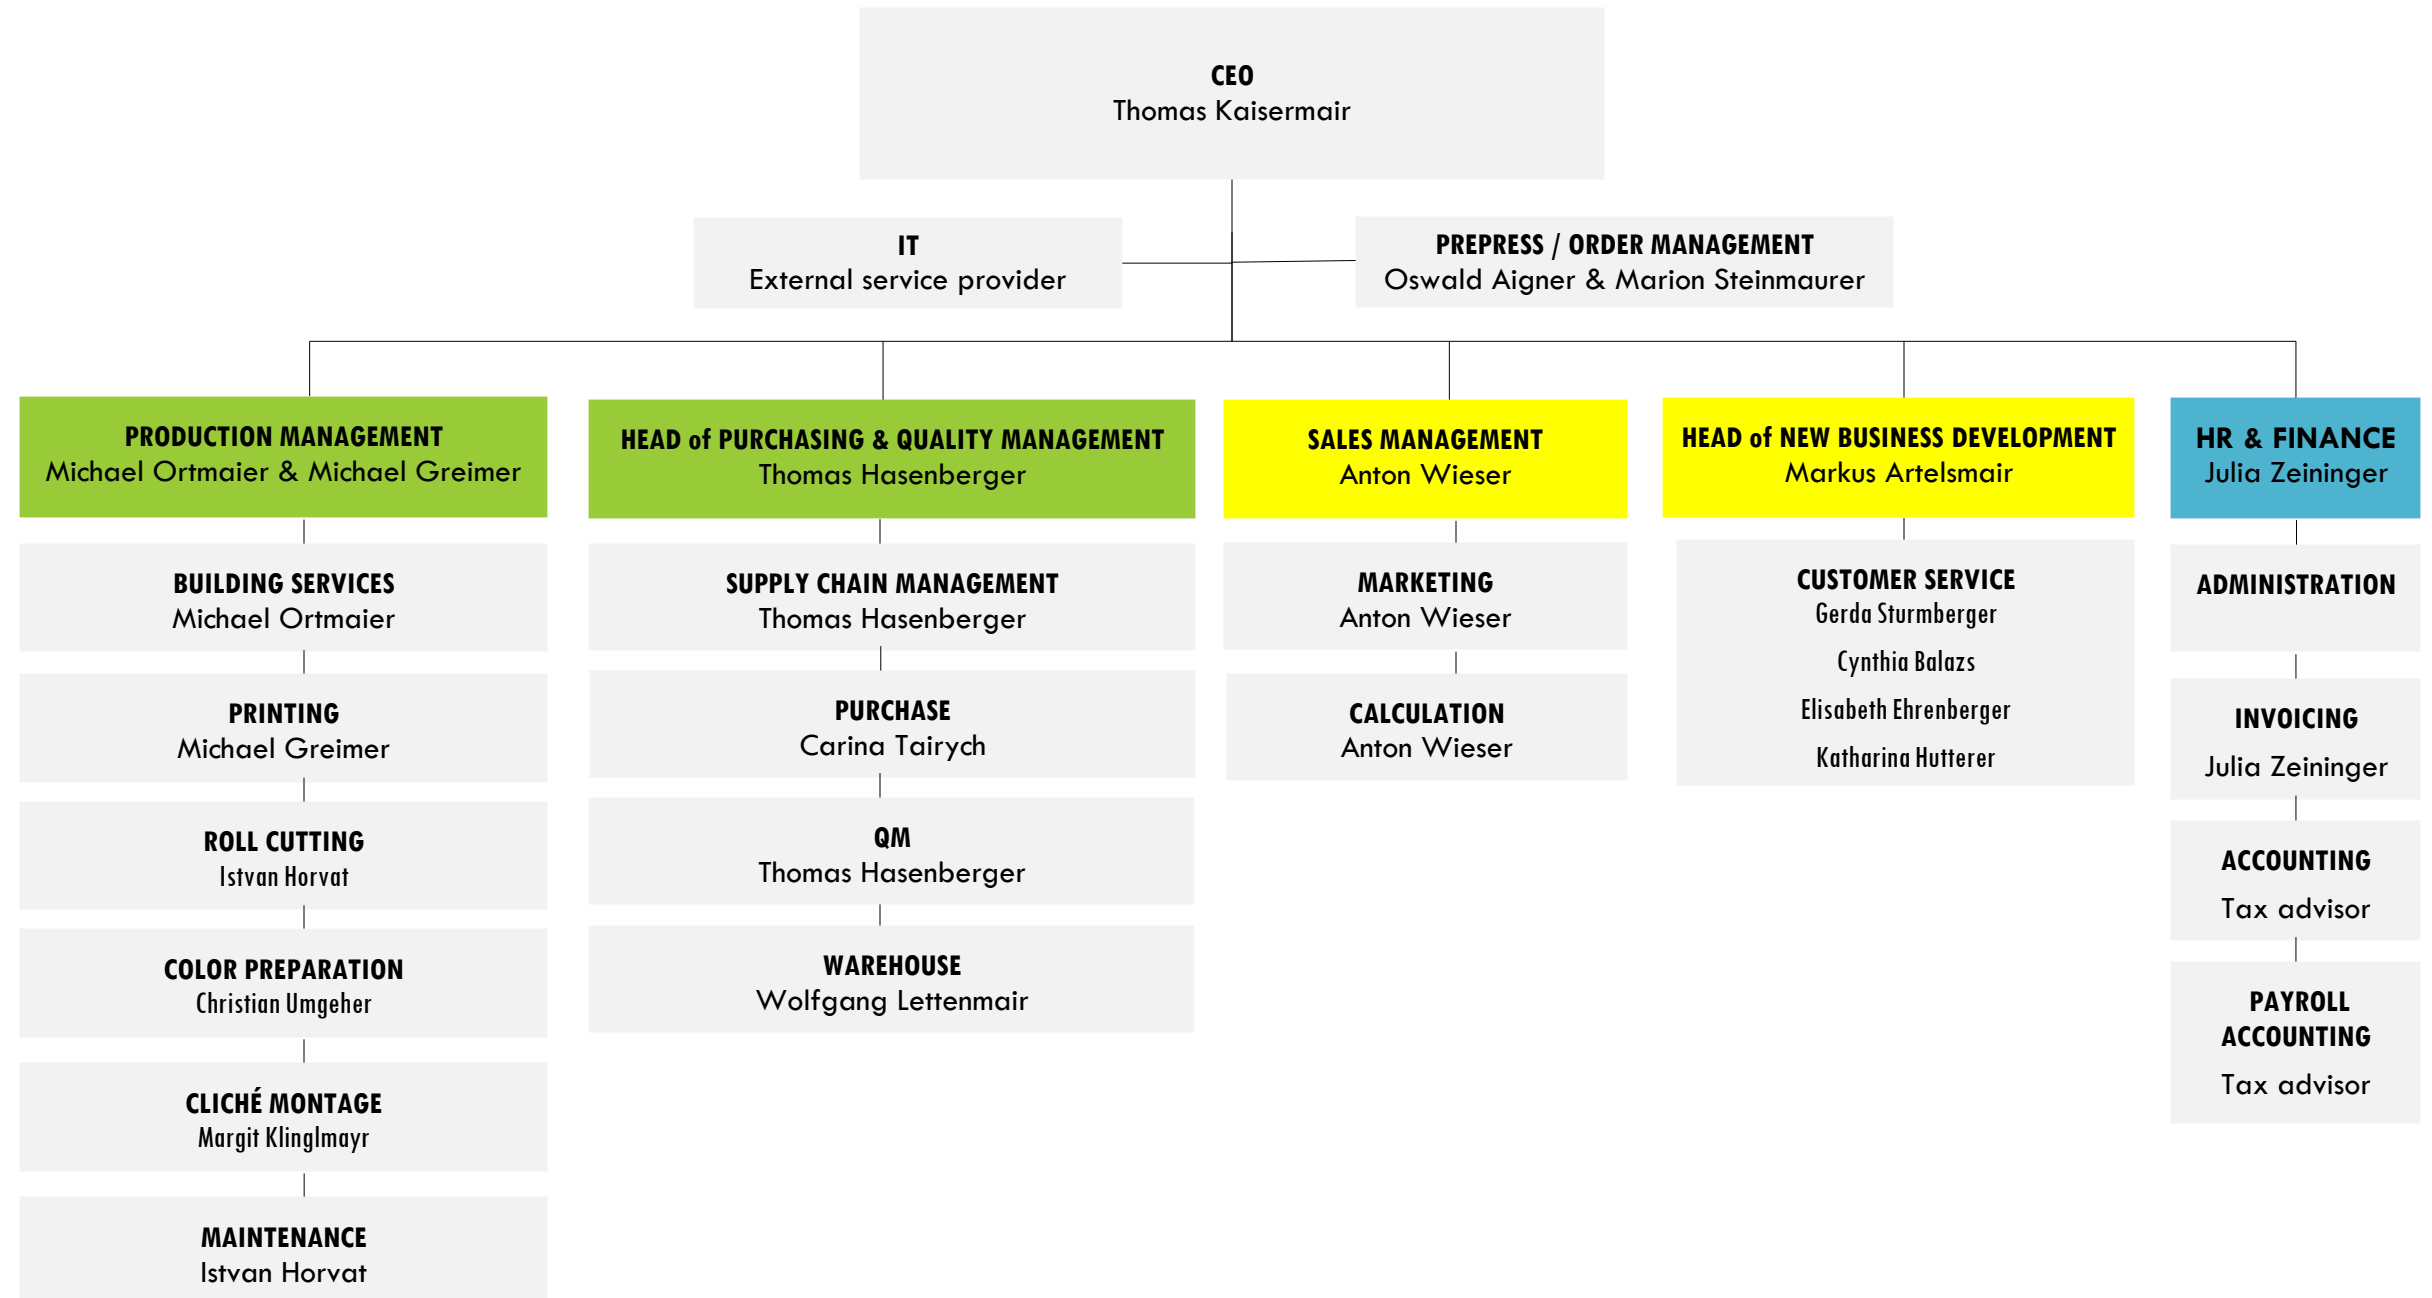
CEO
Thomas Kaisermair

IT
External service provider

PREPRESS / ORDER MANAGEMENT
Oswald Aigner & Marion Steinmaurer

PRODUCTION MANAGEMENT
Michael Ortmaier & Michael Greimer

BUILDING SERVICES
Michael Ortmaier

PRINTING
Michael Greimer

ROLL CUTTING
Istvan Horvat

COLOR PREPARATION
Christian Umgeher

CLICHÉ MONTAGE
Margit Klinglmayr

MAINTENANCE
Istvan Horvat

HEAD of PURCHASING & QUALITY MANAGEMENT
Thomas Hasenberger

SUPPLY CHAIN MANAGEMENT
Thomas Hasenberger

PURCHASE
Carina Tairych

QM
Thomas Hasenberger

WAREHOUSE
Wolfgang Lettenmair

SALES MANAGEMENT
Anton Wieser

MARKETING
Anton Wieser

CALCULATION
Anton Wieser

HEAD of NEW BUSINESS DEVELOPMENT
Markus Artelsmair

CUSTOMER SERVICE
Gerda Sturmberger
Cynthia Balazs
Elisabeth Ehrenberger
Katharina Hutterer

HR & FINANCE
Julia Zeininger

ADMINISTRATION

INVOICING
Julia Zeininger

ACCOUNTING
Tax advisor

PAYROLL ACCOUNTING
Tax advisor